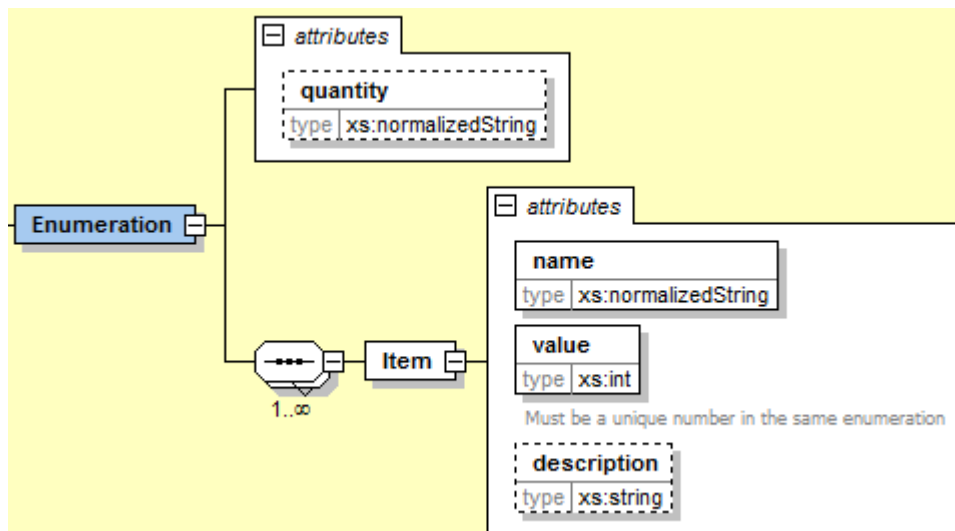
attributes

quantity
type xs:normalizedString

Enumeration

attributes

name
type xs:normalizedString

value
type xs:int

Must be a unique number in the same enumeration

description
type xs:string

Item

1..∞